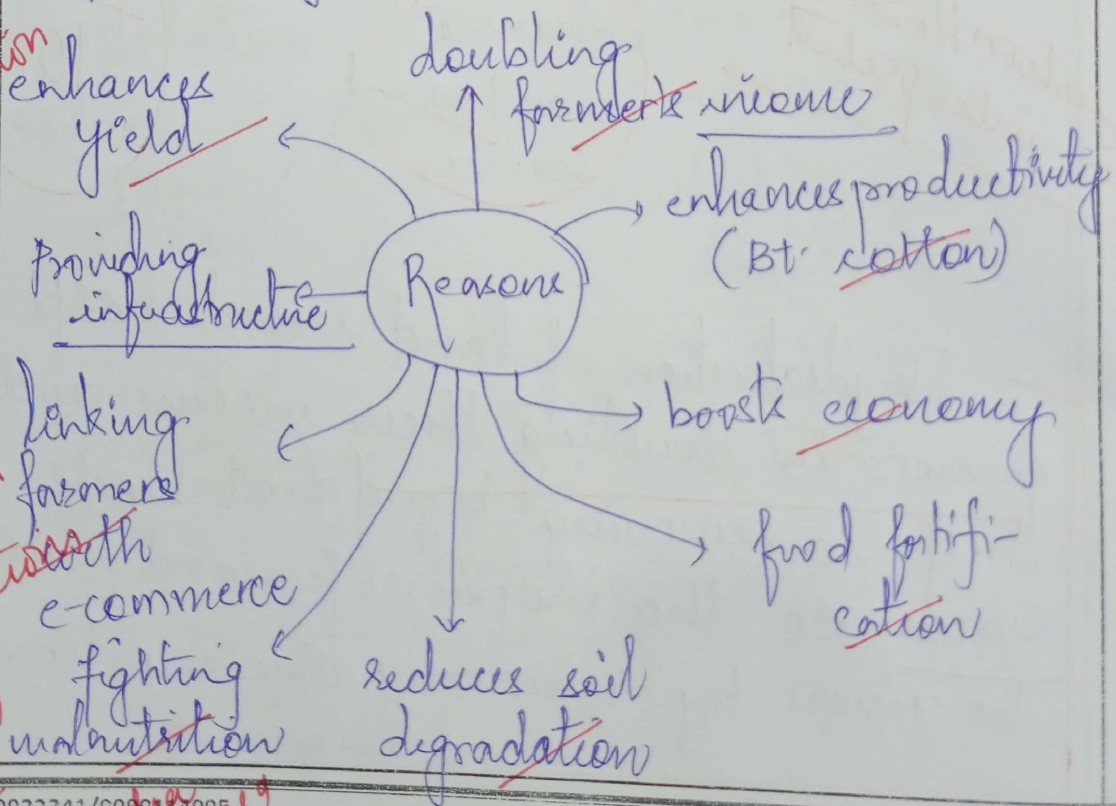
Reasons

doubling farmer's income

enhances productivity (Bt. cotton)

boosts economy

food fortification

reduces soil degradation

fighting malnutrition

linking farmers with e-commerce

Providing infrastructure

enhances yield

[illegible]